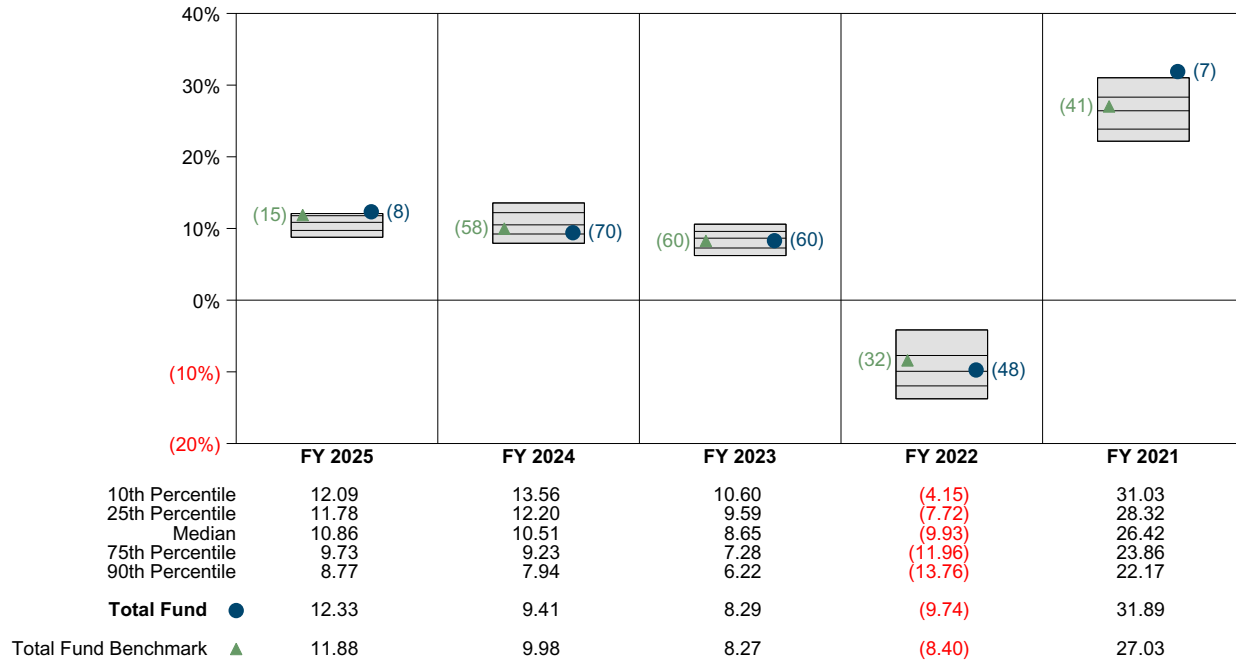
40%
30%
20%
10%
0%
(10%)
(20%)

(15) (8)
(58) (70)
(60) (60)
(32) (48)
(41) (7)

| | FY 2025 | FY 2024 | FY 2023 | FY 2022 | FY 2021 |
|---|---|---|---|---|---|
| 10th Percentile | 12.09 | 13.56 | 10.60 | (4.15) | 31.03 |
| 25th Percentile | 11.78 | 12.20 | 9.59 | (7.72) | 28.32 |
| Median | 10.86 | 10.51 | 8.65 | (9.93) | 26.42 |
| 75th Percentile | 9.73 | 9.23 | 7.28 | (11.96) | 23.86 |
| 90th Percentile | 8.77 | 7.94 | 6.22 | (13.76) | 22.17 |
| **Total Fund** | 12.33 | 9.41 | 8.29 | (9.74) | 31.89 |
| Total Fund Benchmark | 11.88 | 9.98 | 8.27 | (8.40) | 27.03 |